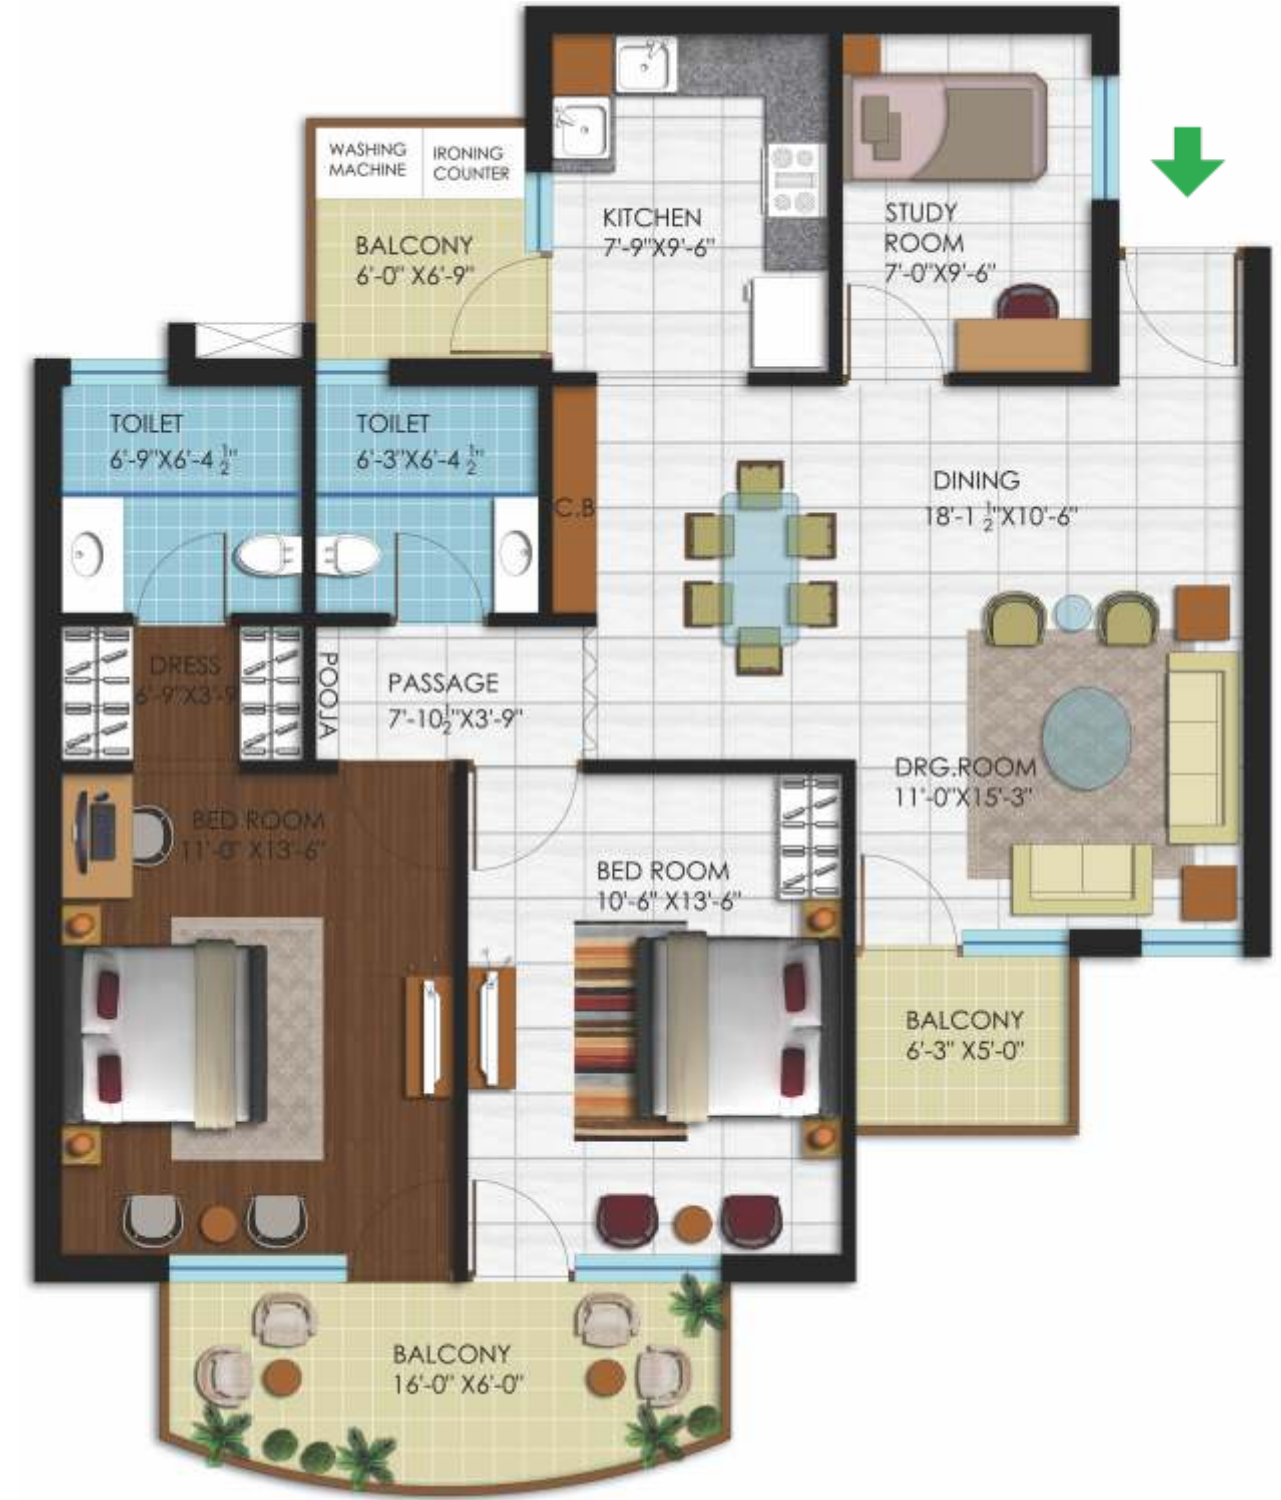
WASHING MACHINE

IRONING COUNTER

BALCONY
6'-0" X6'-9"

KITCHEN
7'-9"X9'-6"

STUDY ROOM
7'-0"X9'-6"

TOILET
6'-9"X6'-4 $\frac{1}{2}$"

TOILET
6'-3"X6'-4 $\frac{1}{2}$"

C.B

DINING
18'-1 $\frac{1}{2}$"X10'-6"

DRESS
6'-9"X3'-9"

POOJA

PASSAGE
7'-10$\frac{1}{2}$"X3'-9"

DRG.ROOM
11'-0"X15'-3"

BED ROOM
11'-0" X13'-6"

BED ROOM
10'-6" X13'-6"

BALCONY
6'-3" X5'-0"

BALCONY
16'-0" X6'-0"